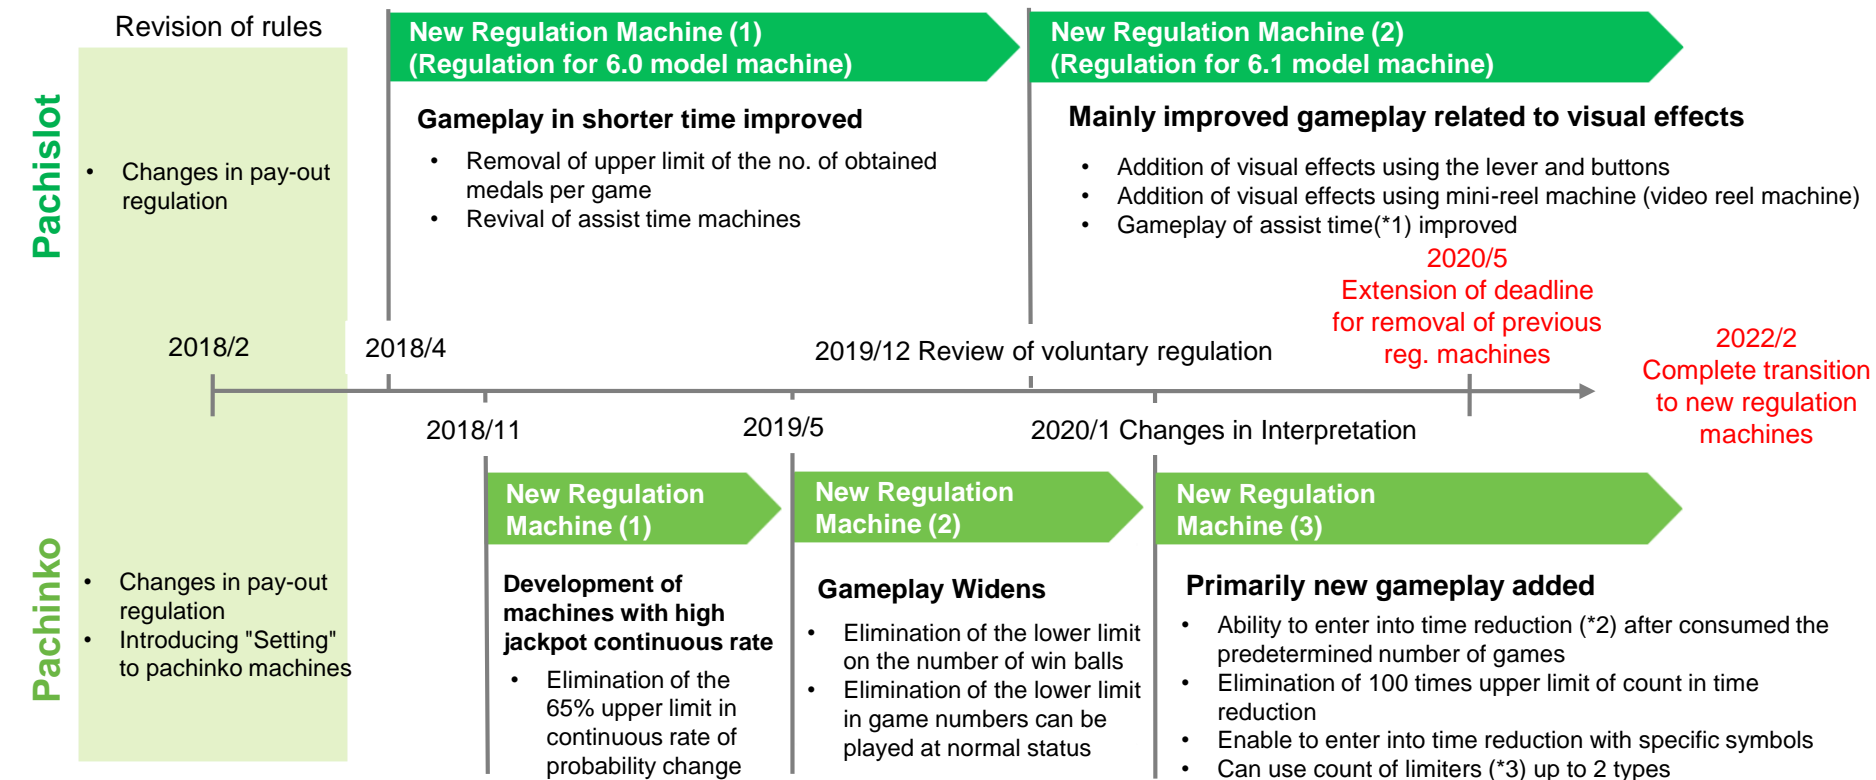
Revision of rules

Pachislot

• Changes in pay-out regulation

New Regulation Machine (1)
(Regulation for 6.0 model machine)

Gameplay in shorter time improved

• Removal of upper limit of the no. of obtained medals per game
• Revival of assist time machines

New Regulation Machine (2)
(Regulation for 6.1 model machine)

Mainly improved gameplay related to visual effects

• Addition of visual effects using the lever and buttons
• Addition of visual effects using mini-reel machine (video reel machine)
• Gameplay of assist time(*1) improved

2020/5
Extension of deadline for removal of previous reg. machines

2022/2
Complete transition to new regulation machines

2018/2

2018/4

2019/12 Review of voluntary regulation

2018/11

2019/5

2020/1 Changes in Interpretation

Pachinko

• Changes in pay-out regulation
• Introducing "Setting" to pachinko machines

New Regulation Machine (1)

Development of machines with high jackpot continuous rate

• Elimination of the 65% upper limit in continuous rate of probability change

New Regulation Machine (2)

Gameplay Widens

• Elimination of the lower limit on the number of win balls
• Elimination of the lower limit in game numbers can be played at normal status

New Regulation Machine (3)

Primarily new gameplay added

• Ability to enter into time reduction (*2) after consumed the predetermined number of games
• Elimination of 100 times upper limit of count in time reduction
• Enable to enter into time reduction with specific symbols
• Can use count of limiters (*3) up to 2 types